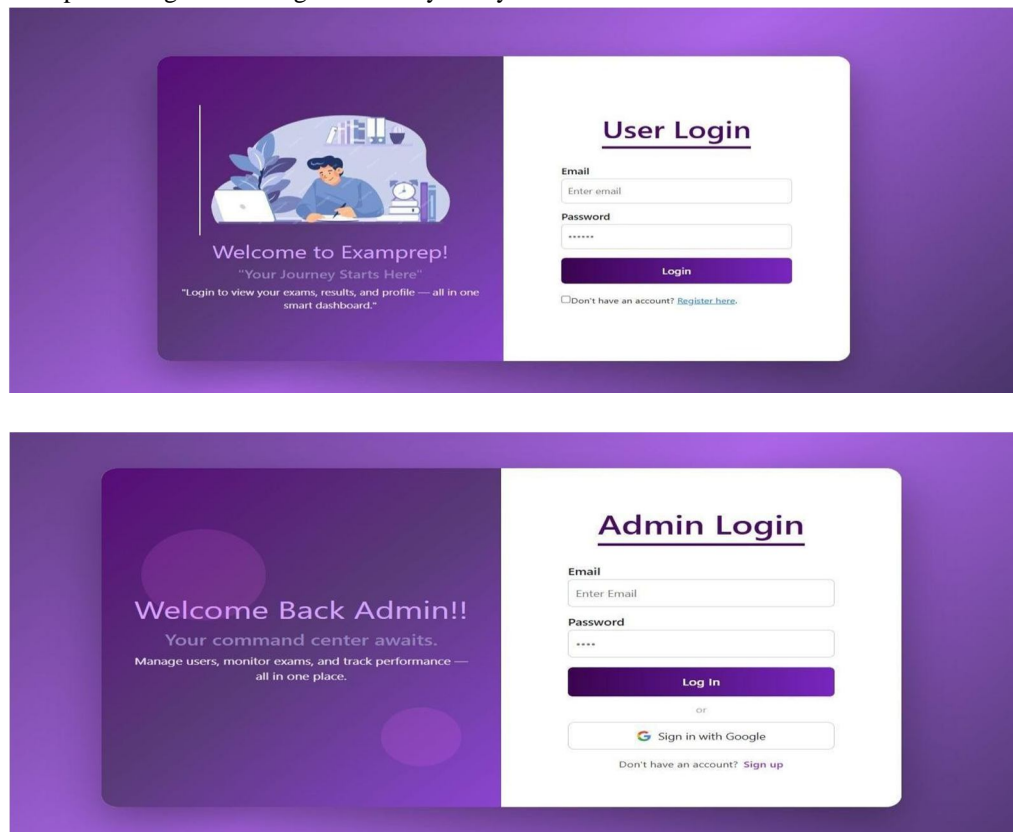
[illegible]

Welcome to Examprep!

"Your Journey Starts Here"

"Login to view your exams, results, and profile — all in one smart dashboard."

User Login

Email

Enter email

Password

••••••

Login

Don't have an account? Register here.

Welcome Back Admin!!

Your command center awaits.

Manage users, monitor exams, and track performance — all in one place.

Admin Login

Email

Enter Email

Password

••••

Log In

or

Sign in with Google

Don't have an account? Sign up